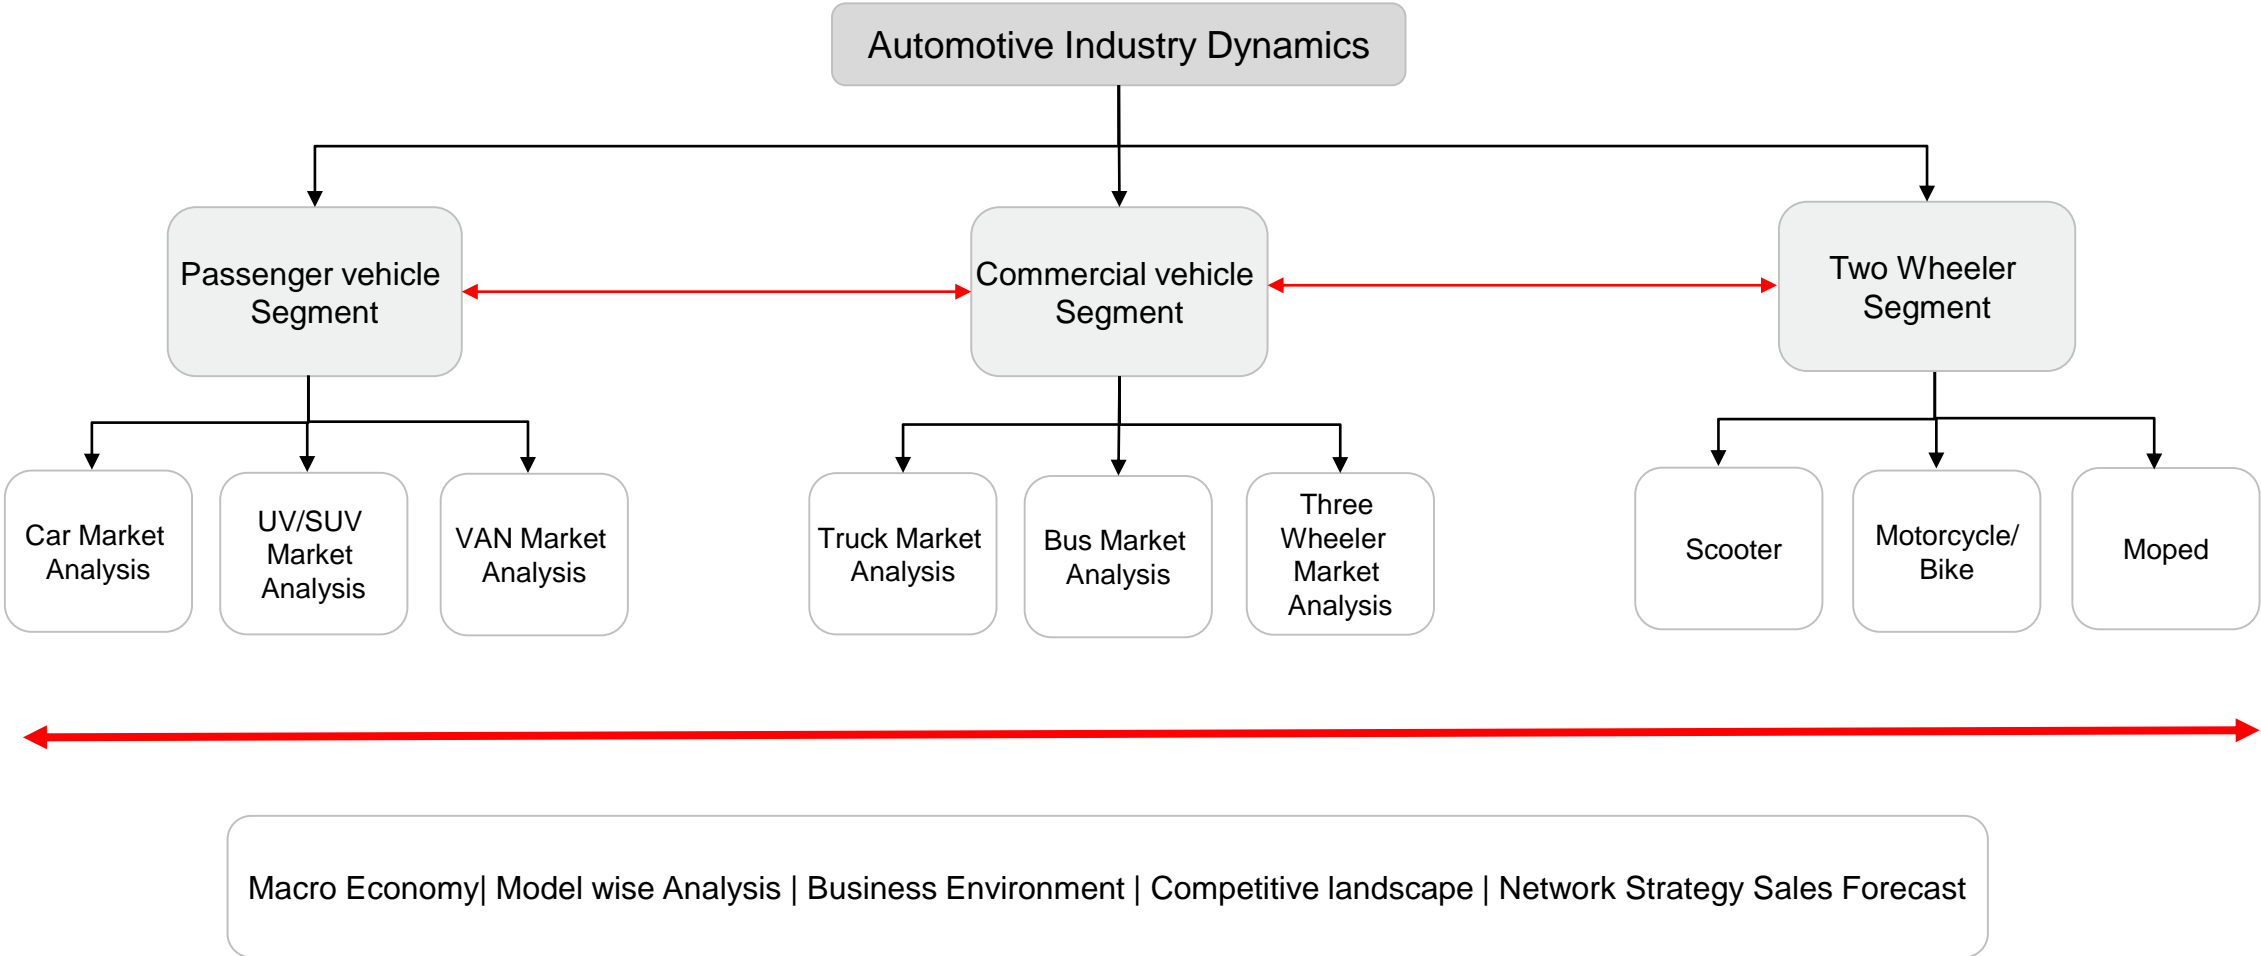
Automotive Industry Dynamics

Passenger vehicle Segment

Commercial vehicle Segment

Two Wheeler Segment

Car Market Analysis

UV/SUV Market Analysis

VAN Market Analysis

Truck Market Analysis

Bus Market Analysis

Three Wheeler Market Analysis

Scooter

Motorcycle/ Bike

Moped

Macro Economy| Model wise Analysis | Business Environment | Competitive landscape | Network Strategy Sales Forecast